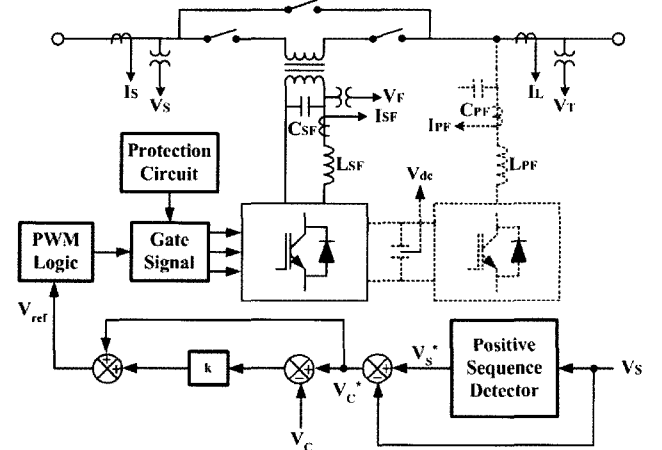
$I_S$
$V_S$
$V_F$
$I_{SF}$
$C_{SF}$
$L_{SF}$
$C_{PF}$
$I_{PF}$
$L_{PF}$
$I_L$
$V_T$
Protection Circuit
PWM Logic
Gate Signal
$V_{dc}$
$V_{ref}$
k
$V_C^*$
$V_S^*$
Positive Sequence Detector
$V_S$
$V_C$